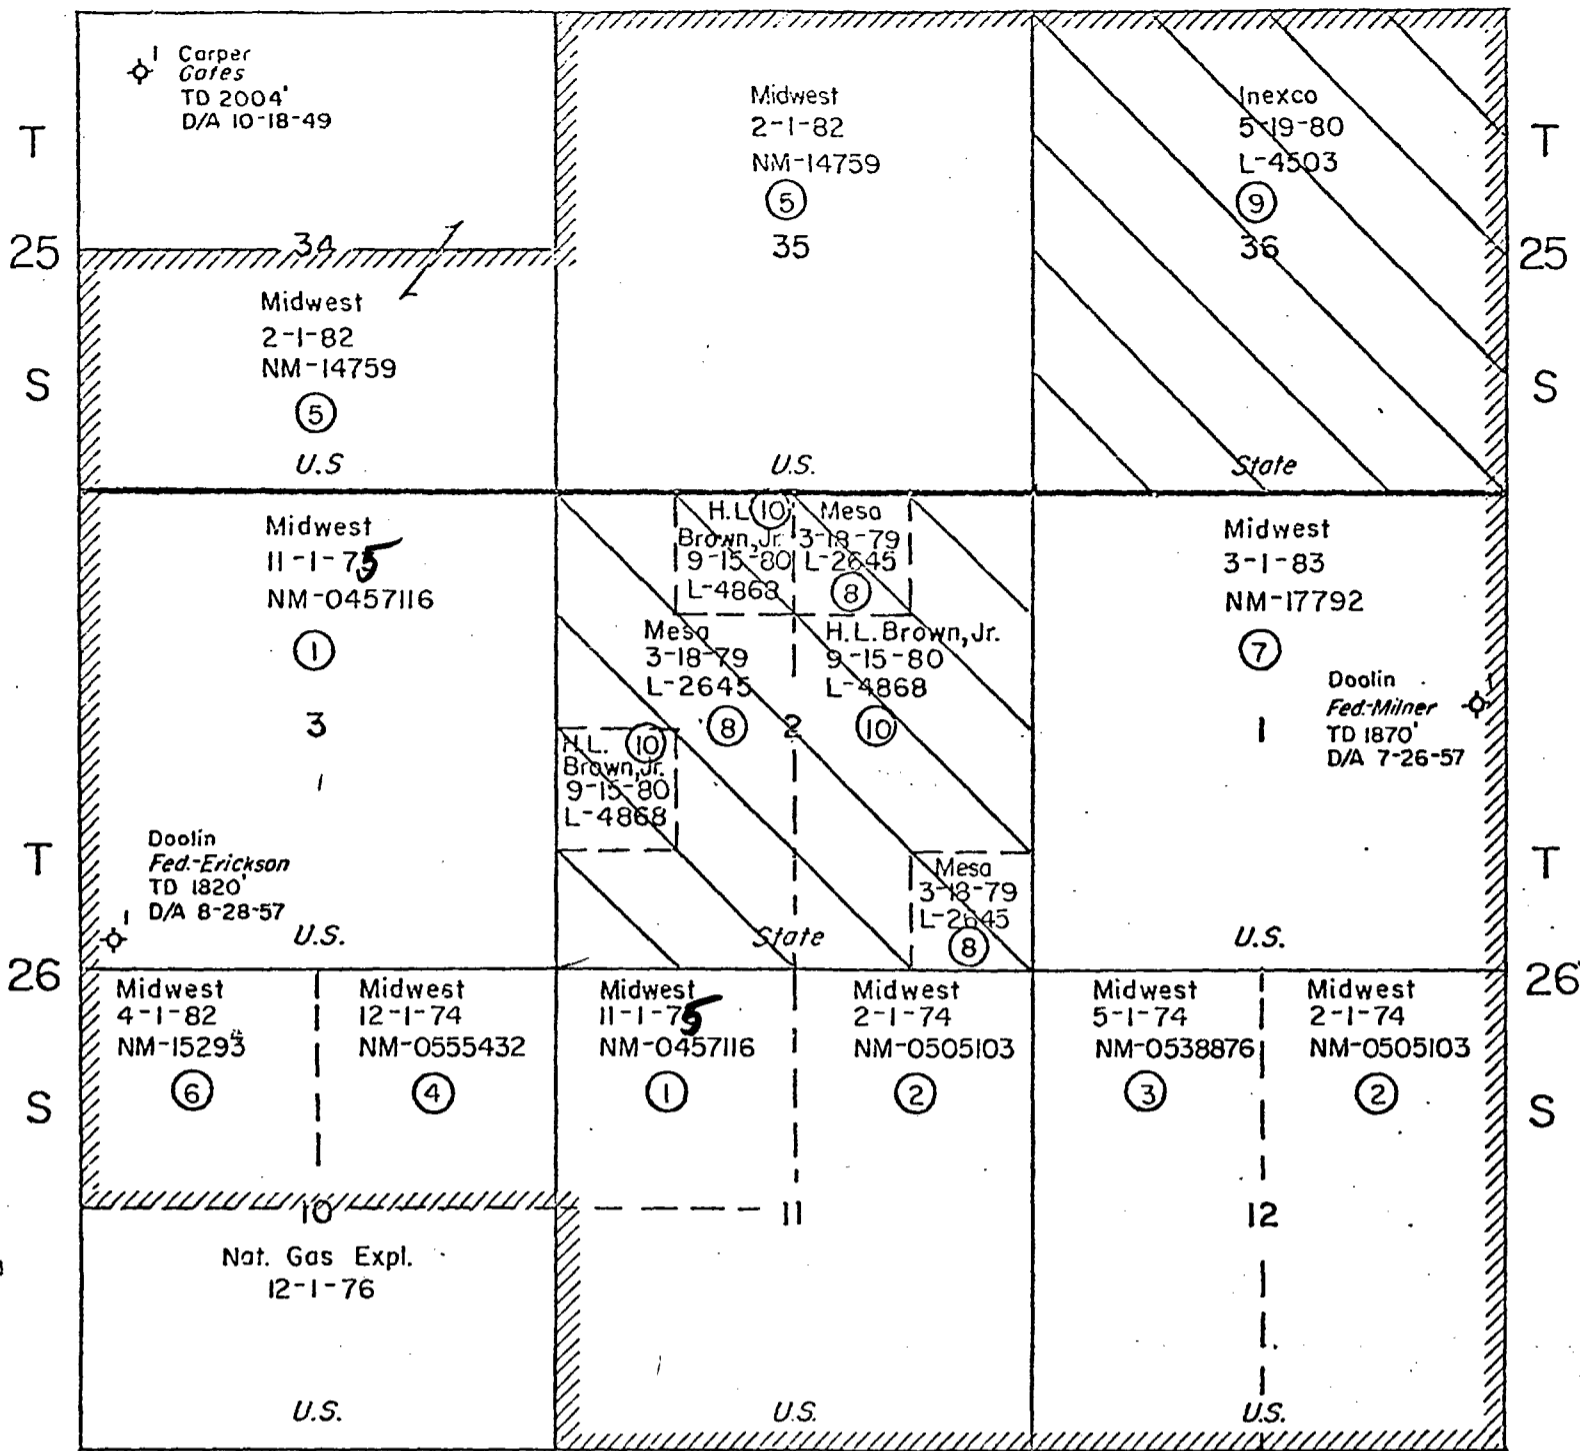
T
25
S

1 Carper
Cates
TD 2004'
D/A 10-18-49

34

Midwest
2-1-82
NM-14759
5
U.S

Midwest
2-1-82
NM-14759
5
35
U.S.

Inexco
5-19-80
L-4503
9
36
State

T
25
S

Midwest
11-1-75
NM-0457116
1
3

Doolin
Fed.-Erickson
TD 1820'
D/A 8-28-57
U.S.

H.L. 10
Brown,Jr.
9-15-80
L-4868

Mesa
3-18-79
L-2645
8

Mesa
3-18-79
L-2645
8

H.L. Brown, Jr.
9-15-80
L-4868
10

2

H.L. 10
Brown,Jr.
9-15-80
L-4868

Mesa
3-18-79
L-2645
8

State

Midwest
3-1-83
NM-17792
7
1

Doolin
Fed.-Milner
TD 1870'
D/A 7-26-57
U.S.

T
26
S

Midwest
4-1-82
NM-15293
6

Midwest
12-1-74
NM-0555432
4

10

Nat. Gas Expl.
12-1-76
U.S.

Midwest
11-1-75
NM-0457116
1

Midwest
2-1-74
NM-0505103
2

11
U.S.

Midwest
5-1-74
NM-0538876
3

Midwest
2-1-74
NM-0505103
2

12
U.S.

T
26
S